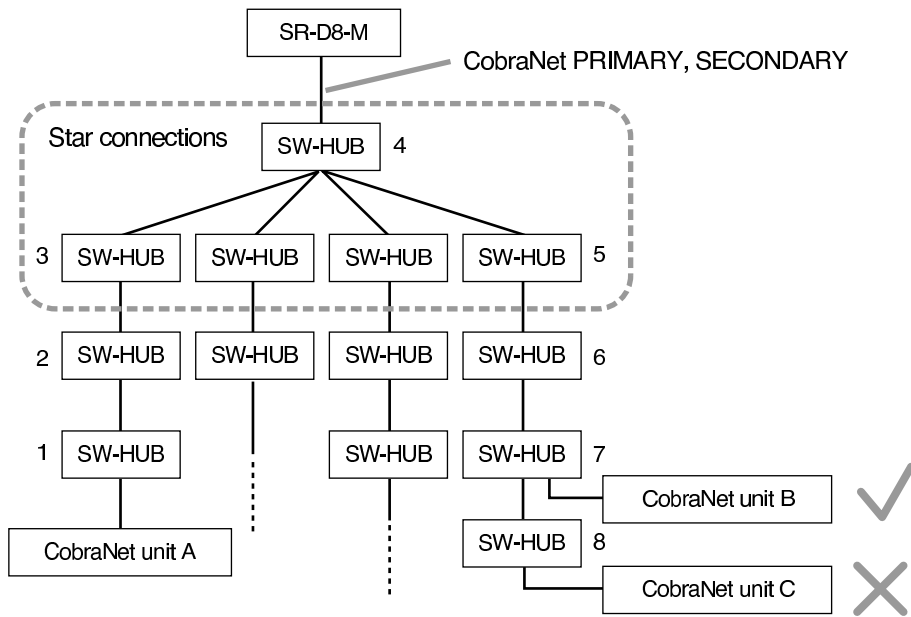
SR-D8-M

CobraNet PRIMARY, SECONDARY

Star connections

SW-HUB 4

3 SW-HUB SW-HUB SW-HUB SW-HUB 5

2 SW-HUB SW-HUB SW-HUB SW-HUB 6

1 SW-HUB SW-HUB SW-HUB 7

CobraNet unit B

SW-HUB 8

CobraNet unit A

CobraNet unit C